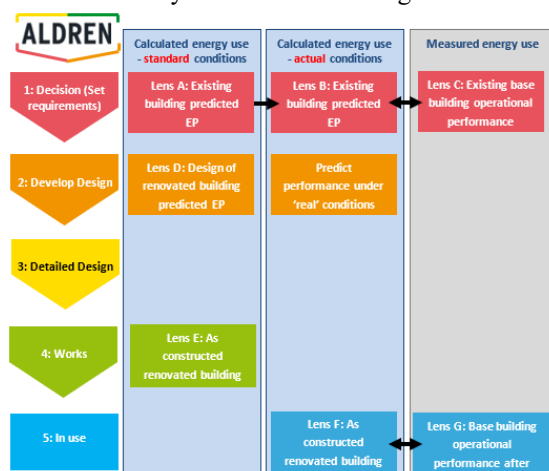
ALDREN

Calculated energy use - standard conditions

Calculated energy use - actual conditions

Measured energy use

1: Decision (Set requirements)

Lens A: Existing building predicted EP

Lens B: Existing building predicted EP

Lens C: Existing base building operational performance

2: Develop Design

Lens D: Design of renovated building predicted EP

Predict performance under 'real' conditions

3: Detailed Design

4: Works

Lens E: As constructed renovated building

5: In use

Lens F: As constructed renovated building

Lens G: Base building operational performance after